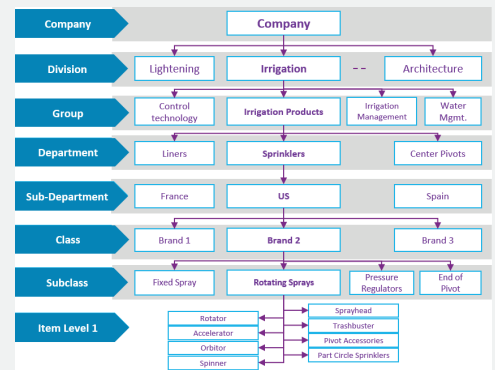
Company
Company

Division
Lightening
Irrigation
- -
Architecture

Group
Control technology
Irrigation Products
Irrigation Management
Water Mgmt.

Department
Liners
Sprinklers
Center Pivots

Sub-Department
France
US
Spain

Class
Brand 1
Brand 2
Brand 3

Subclass
Fixed Spray
Rotating Sprays
Pressure Regulators
End of Pivot

Item Level 1
Rotator
Accelerator
Orbitor
Spinner
Sprayhead
Trashbuster
Pivot Accessories
Part Circle Sprinklers